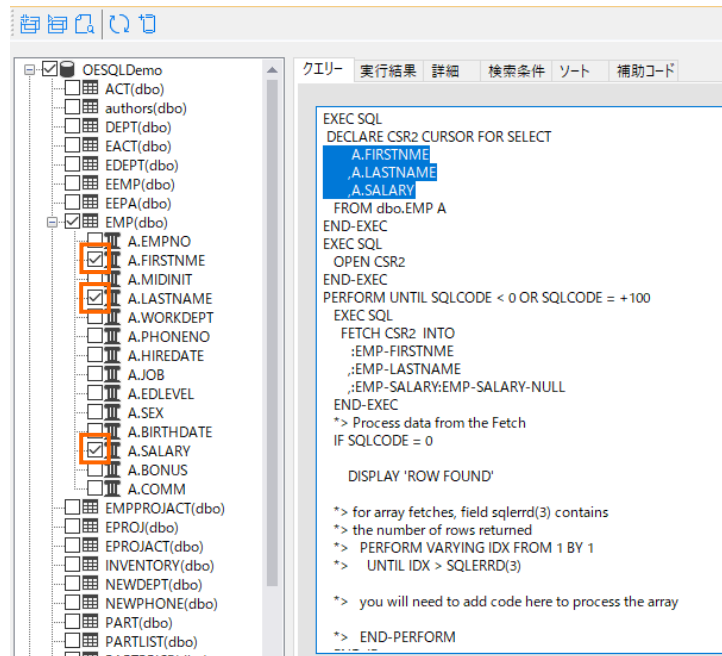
OESQLDemo
ACT(dbo)
authors(dbo)
DEPT(dbo)
EACT(dbo)
EDEPT(dbo)
EEMP(dbo)
EEPA(dbo)
EMP(dbo)
A.EMPNO
A.FIRSTNME
A.MIDINIT
A.LASTNAME
A.WORKDEPT
A.PHONENO
A.HIREDATE
A.JOB
A.EDLEVEL
A.SEX
A.BIRTHDATE
A.SALARY
A.BONUS
A.COMM
EMPPROJACT(dbo)
EPROJ(dbo)
EPROJACT(dbo)
INVENTORY(dbo)
NEWDEPT(dbo)
NEWPHONE(dbo)
PART(dbo)
PARTLIST(dbo)

クエリー | 実行結果 | 詳細 | 検索条件 | ソート | 補助コード

EXEC SQL
 DECLARE CSR2 CURSOR FOR SELECT
 A.FIRSTNME
 ,A.LASTNAME
 ,A.SALARY
 FROM dbo.EMP A
END-EXEC
EXEC SQL
 OPEN CSR2
END-EXEC
PERFORM UNTIL SQLCODE < 0 OR SQLCODE = +100
 EXEC SQL
 FETCH CSR2 INTO
 :EMP-FIRSTNME
 ,:EMP-LASTNAME
 ,:EMP-SALARY:EMP-SALARY-NULL
 END-EXEC
 *> Process data from the Fetch
 IF SQLCODE = 0

 DISPLAY 'ROW FOUND'

 *> for array fetches, field sqlerrd(3) contains
 *> the number of rows returned
 *> PERFORM VARYING IDX FROM 1 BY 1
 *> UNTIL IDX > SQLERRD(3)

 *> you will need to add code here to process the array

 *> END-PERFORM